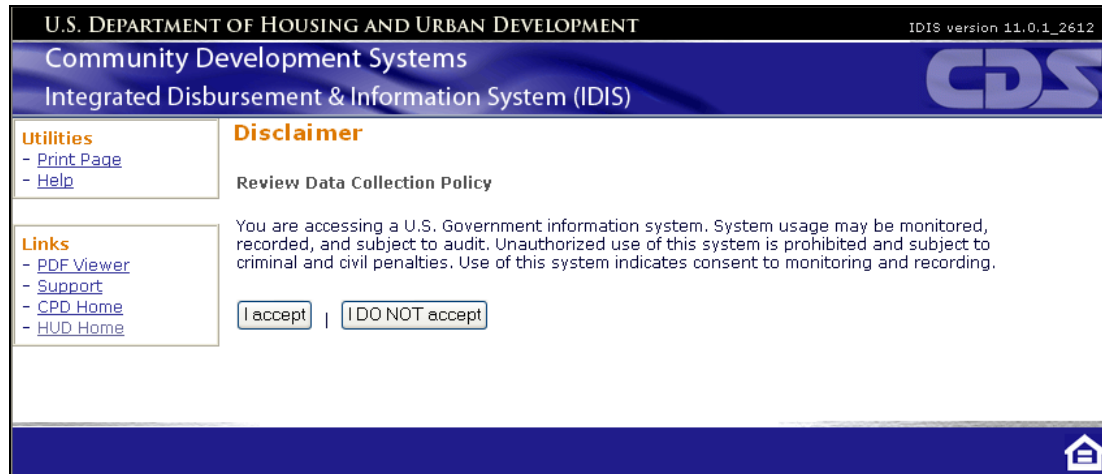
U.S. DEPARTMENT OF HOUSING AND URBAN DEVELOPMENT

IDIS version 11.0.1_2612

Community Development Systems

Integrated Disbursement & Information System (IDIS)

CDS

Utilities
- Print Page
- Help

Links
- PDF Viewer
- Support
- CPD Home
- HUD Home

Disclaimer

Review Data Collection Policy

You are accessing a U.S. Government information system. System usage may be monitored, recorded, and subject to audit. Unauthorized use of this system is prohibited and subject to criminal and civil penalties. Use of this system indicates consent to monitoring and recording.

I accept | I DO NOT accept